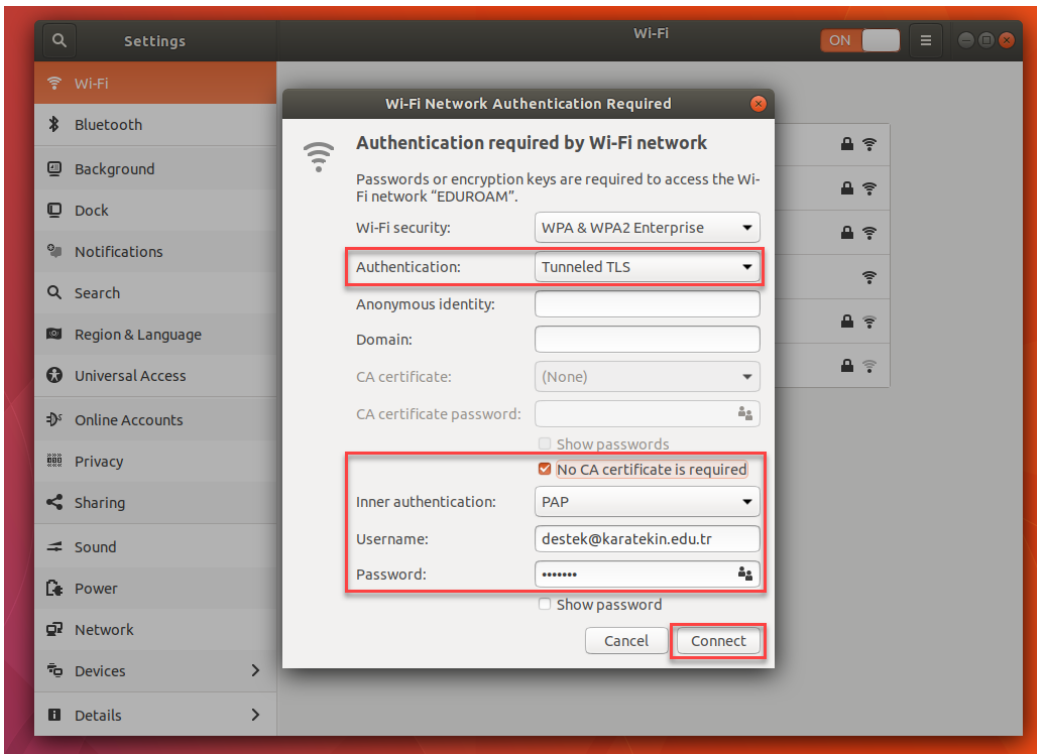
Settings

Wi-Fi

ON

Wi-Fi
Bluetooth
Background
Dock
Notifications
Search
Region & Language
Universal Access
Online Accounts
Privacy
Sharing
Sound
Power
Network
Devices
Details

Wi-Fi Network Authentication Required

Authentication required by Wi-Fi network

Passwords or encryption keys are required to access the Wi-Fi network "EDUROAM".

Wi-Fi security: WPA & WPA2 Enterprise

Authentication: Tunneled TLS

Anonymous identity:

Domain:

CA certificate: (None)

CA certificate password:

Show passwords

No CA certificate is required

Inner authentication: PAP

Username: destek@karatekin.edu.tr

Password: •••••••

Show password

Cancel

Connect